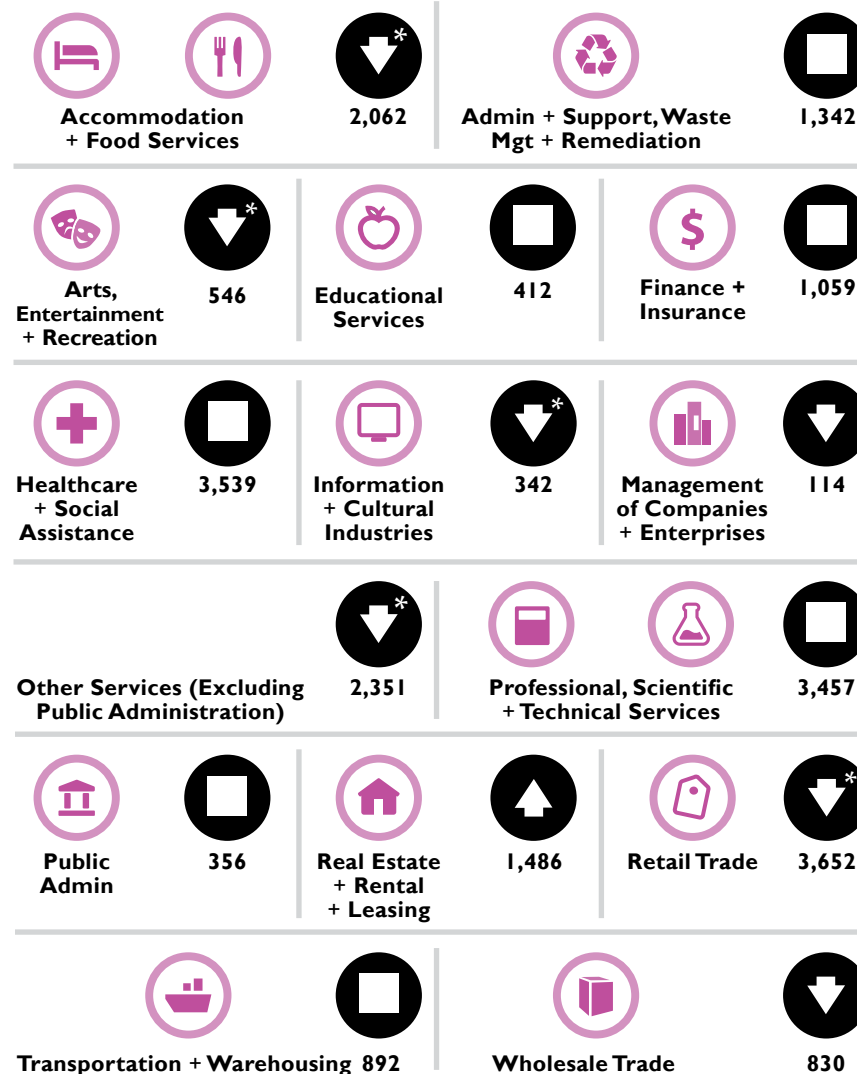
Accommodation + Food Services

2,062

Admin + Support, Waste Mgt + Remediation

1,342

Arts, Entertainment + Recreation

546

Educational Services

412

Finance + Insurance

1,059

Healthcare + Social Assistance

3,539

Information + Cultural Industries

342

Management of Companies + Enterprises

114

Other Services (Excluding Public Administration)

2,351

Professional, Scientific + Technical Services

3,457

Public Admin

356

Real Estate + Rental + Leasing

1,486

Retail Trade

3,652

Transportation + Warehousing

892

Wholesale Trade

830